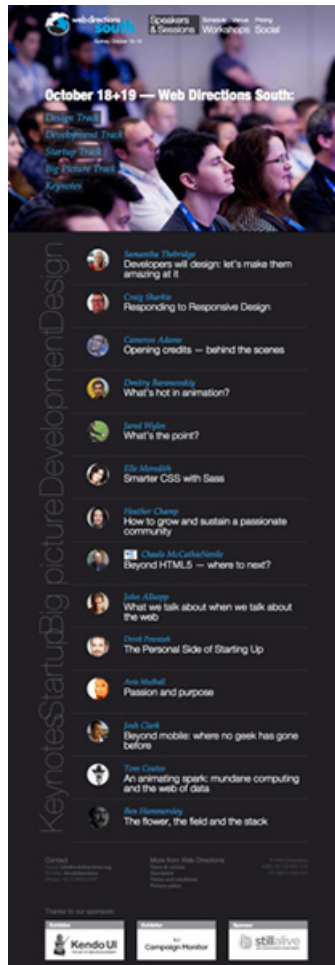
web directions south

Sydney October 18-19

Speakers & Sessions

Schedule Venue Pricing

Workshops Social

October 18+19 — Web Directions South:

Design Track

Development Track

Startup Track

Big Picture Track

Keynotes

Keynotes Startup Big picture Development Design

Samantha Thebridge
Developers will design: let's make them amazing at it

Craig Sharkie
Responding to Responsive Design

Cameron Adams
Opening credits — behind the scenes

Dmitry Baranovskiy
What's hot in animation?

Jared Wyles
What's the point?

Elle Meredith
Smarter CSS with Sass

Heather Champ
How to grow and sustain a passionate community

Claudio McCathieNevile
Beyond HTML5 — where to next?

John Allsopp
What we talk about when we talk about the web

Derek Featherstone
The Personal Side of Starting Up

Ava Mulhall
Passion and purpose

Josh Clark
Beyond mobile: where no geek has gone before

Tom Coates
An animating spark: mundane computing and the web of data

Ben Hammersley
The flower, the field and the stack

Contact

More from Web Directions

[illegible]

Thanks to our sponsors:

Kendo UI

Campaign Monitor

stillalive